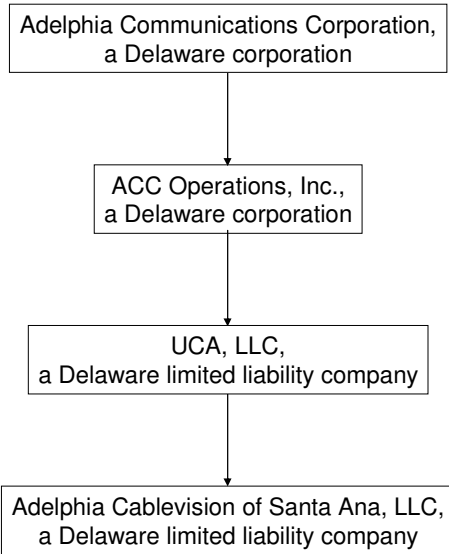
Adelphia Communications Corporation, a Delaware corporation

ACC Operations, Inc., a Delaware corporation

UCA, LLC, a Delaware limited liability company

Adelphia Cablevision of Santa Ana, LLC, a Delaware limited liability company